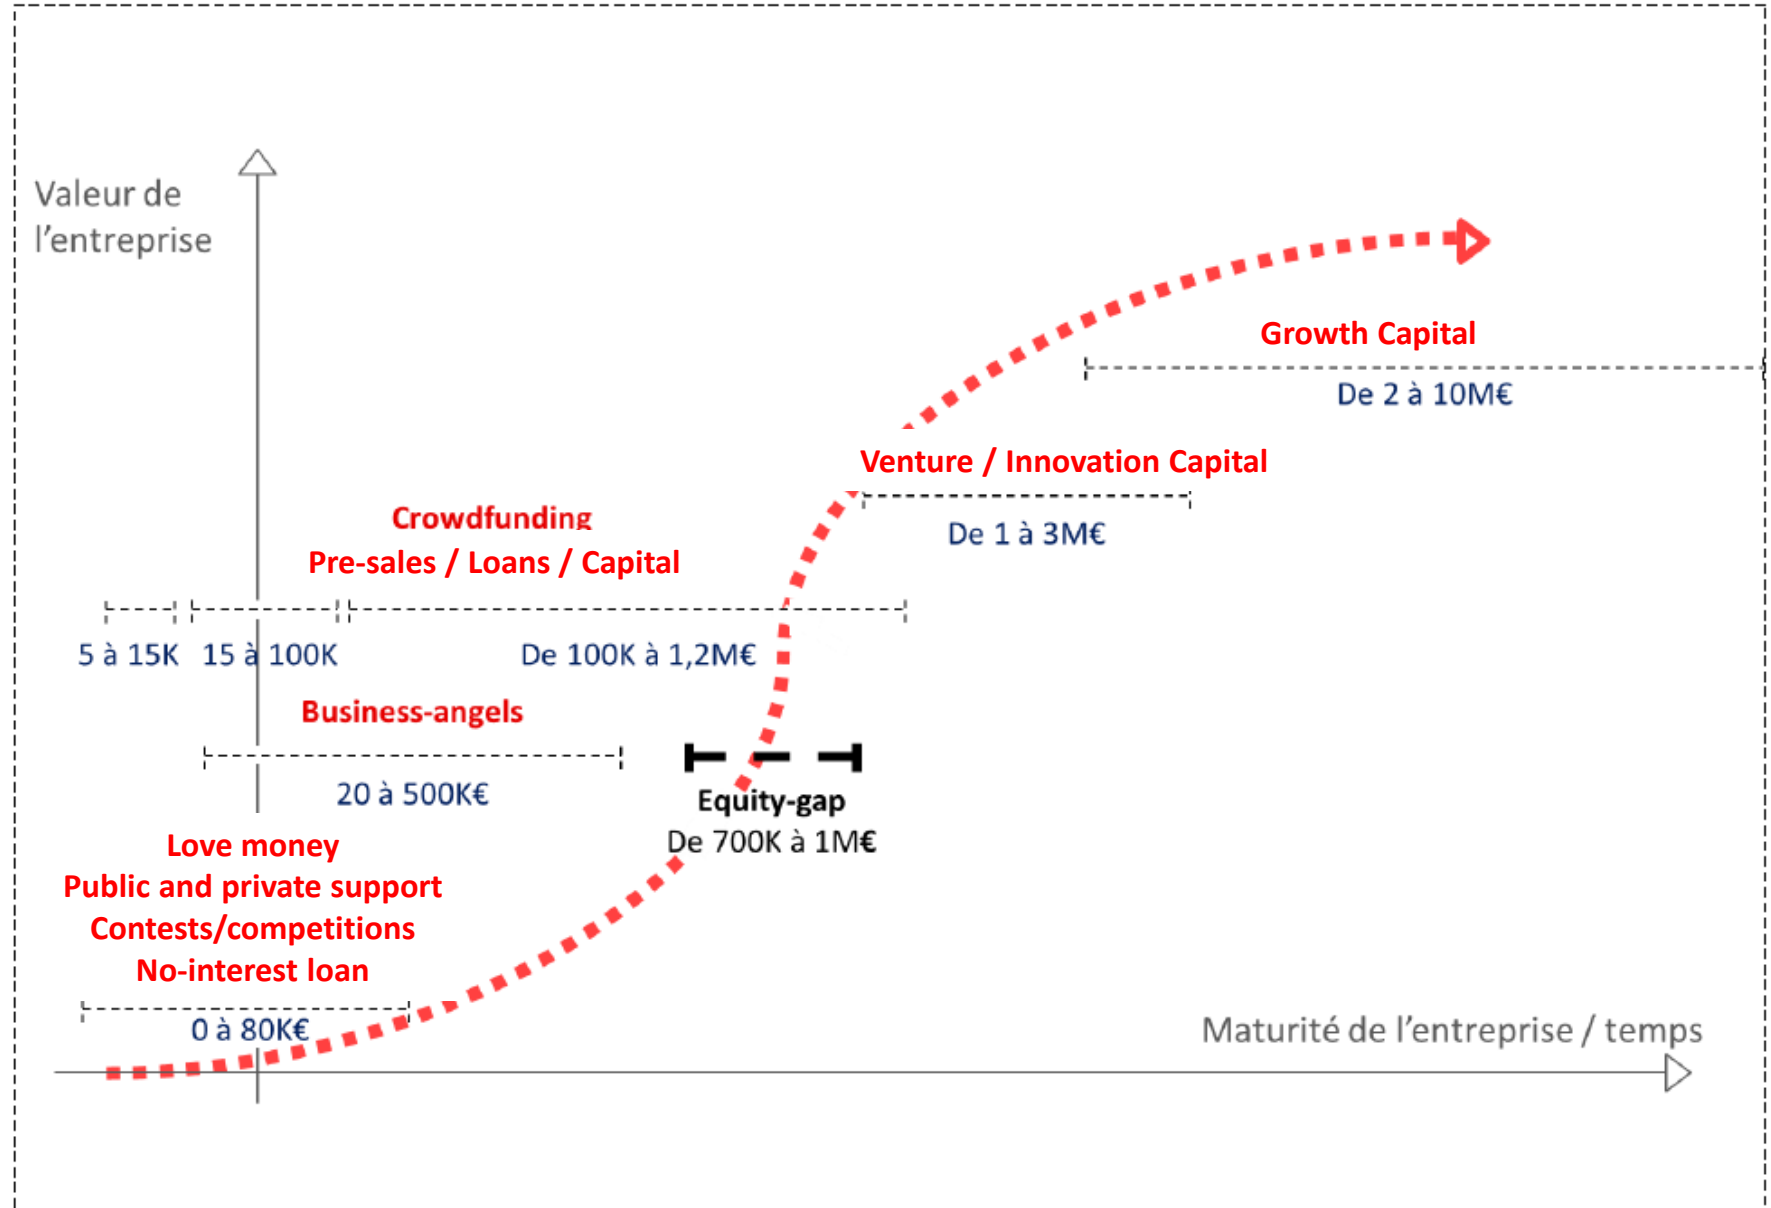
Valeur de l’entreprise

Growth Capital

De 2 à 10M€

Venture / Innovation Capital

De 1 à 3M€

Crowdfunding

Pre-sales / Loans / Capital

5 à 15K

15 à 100K

De 100K à 1,2M€

Business-angels

20 à 500K€

Equity-gap

De 700K à 1M€

Love money

Public and private support

Contests/competitions

No-interest loan

0 à 80K€

Maturité de l’entreprise / temps